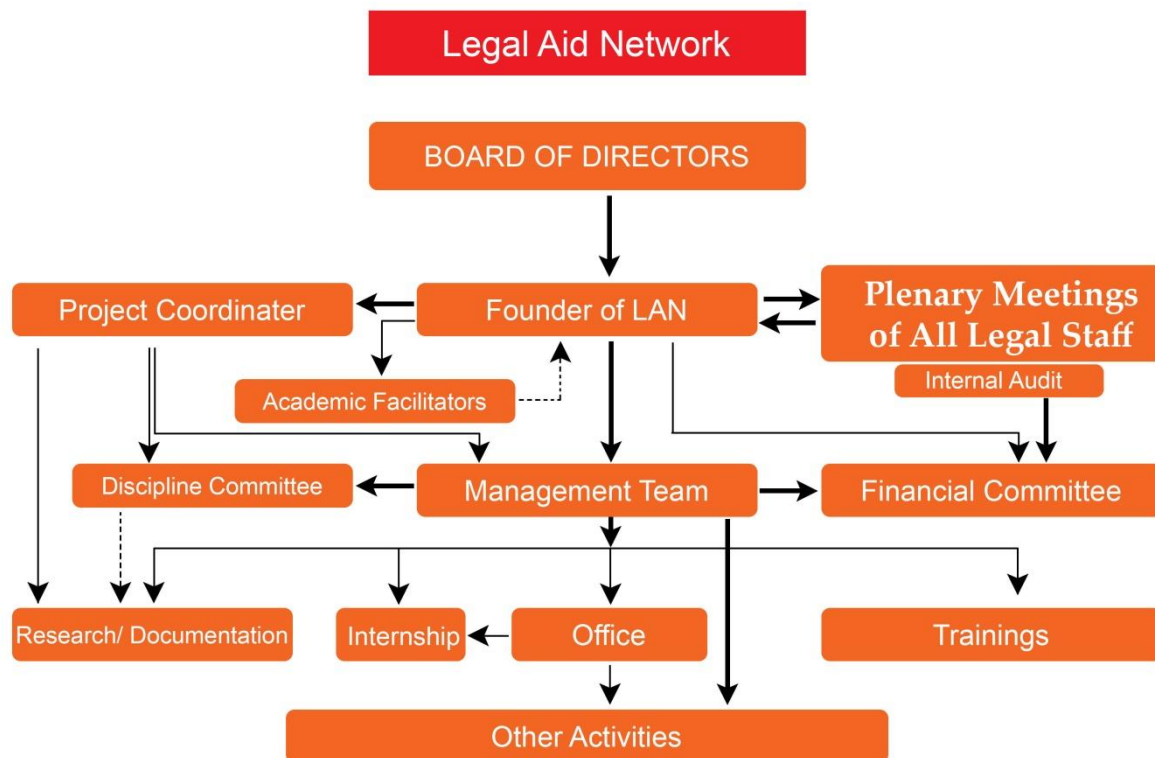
Legal Aid Network

BOARD OF DIRECTORS

Project Coordinater

Founder of LAN

Plenary Meetings of All Legal Staff

Internal Audit

Academic Facilitators

Discipline Committee

Management Team

Financial Committee

Research/ Documentation

Internship

Office

Trainings

Other Activities